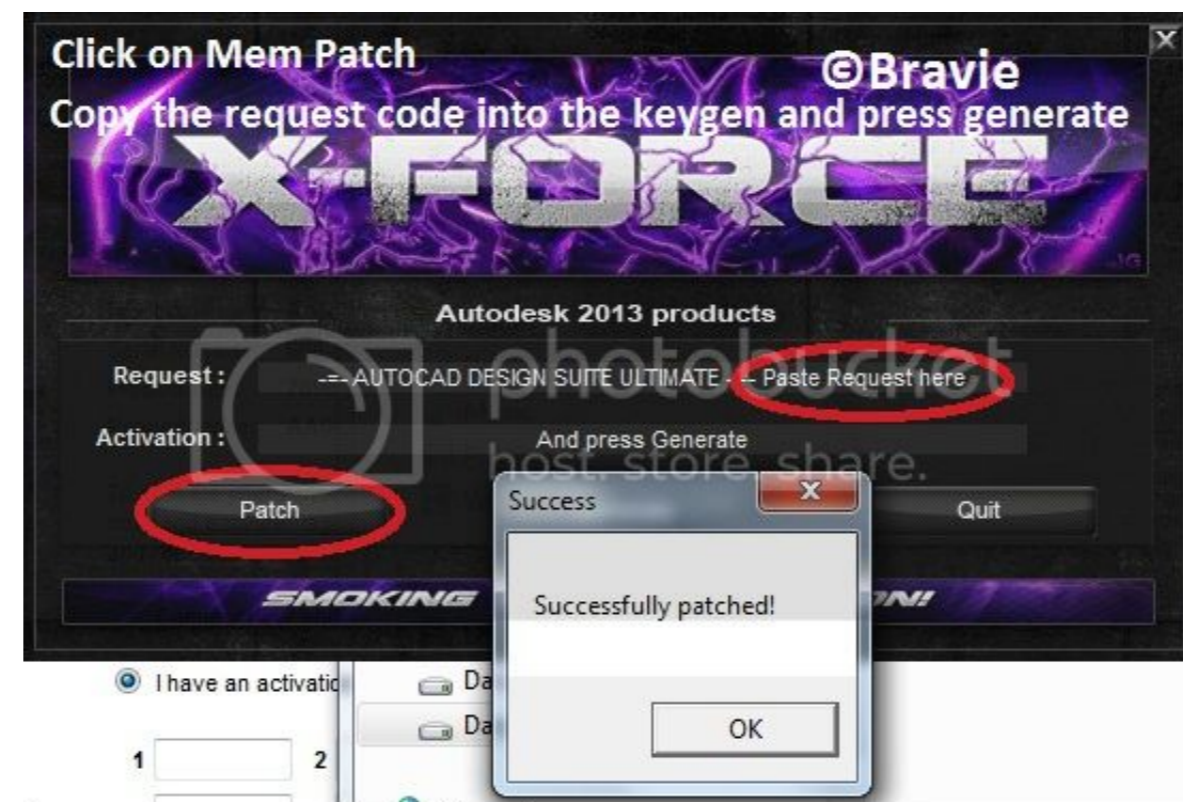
Click on Mem Patch
©Bravie
Copy the request code into the keygen and press generate

X-FORCE

Autodesk 2013 products

Request : -=- AUTOCAD DESIGN SUITE ULTIMATE - -- Paste Request here

Activation : And press Generate

Patch

Quit

SMOKING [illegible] ON!

photobucket
host. store. share.

Success

Successfully patched!

OK

I have an activatio

Da

Da

1

2